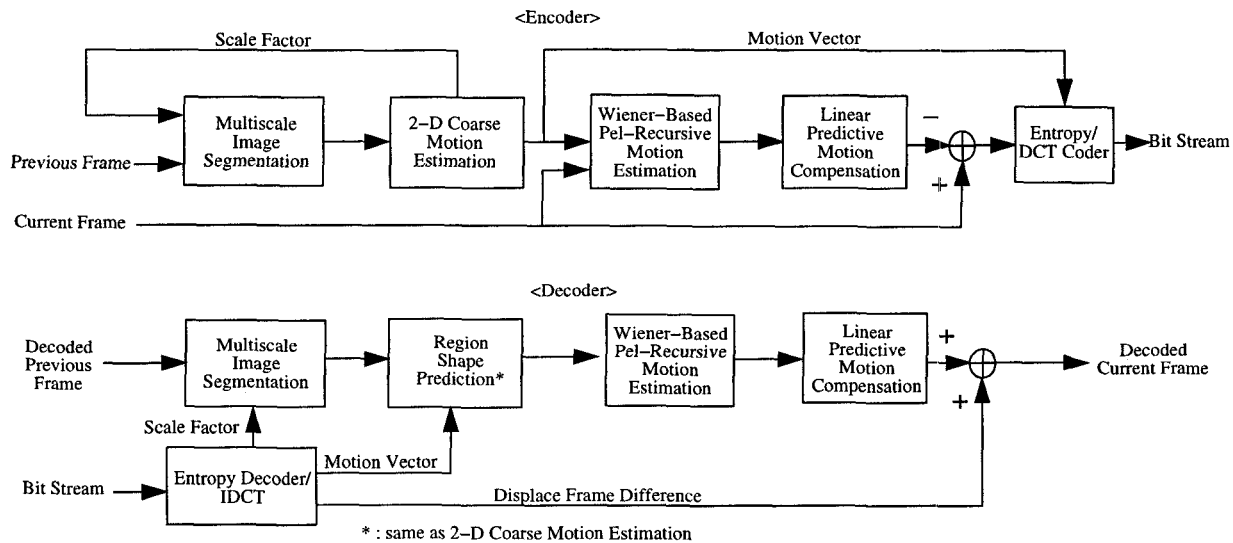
<Encoder>

Scale Factor

Motion Vector

Multiscale Image Segmentation

2–D Coarse Motion Estimation

Wiener–Based Pel–Recursive Motion Estimation

Linear Predictive Motion Compensation

–

Entropy/ DCT Coder

Bit Stream

Previous Frame

+

Current Frame

<Decoder>

Decoded Previous Frame

Multiscale Image Segmentation

Region Shape Prediction*

Wiener–Based Pel–Recursive Motion Estimation

Linear Predictive Motion Compensation

+

Decoded Current Frame

Scale Factor

Motion Vector

+

Bit Stream

Entropy Decoder/ IDCT

Displace Frame Difference

* : same as 2–D Coarse Motion Estimation